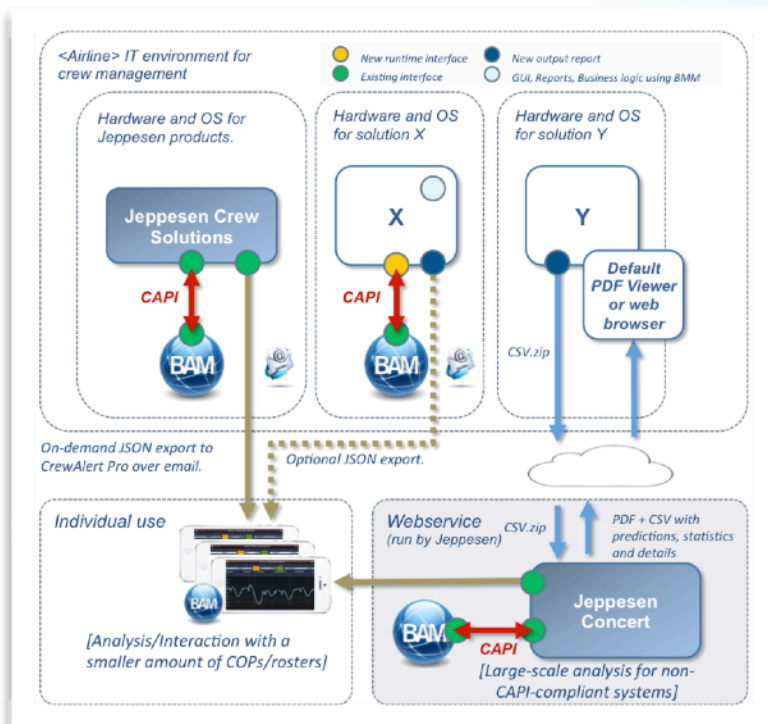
<Airline> IT environment for crew management

New runtime interface
Existing interface
New output report
GUI, Reports, Business logic using BMM

Hardware and OS for Jeppesen products.

Jeppesen Crew Solutions

CAPI

BAM

Hardware and OS for solution X

X

CAPI

BAM

Hardware and OS for solution Y

Y

Default PDF Viewer or web browser

CSV.zip

On-demand JSON export to CrewAlert Pro over email.

Optional JSON export.

Individual use

BAM

[Analysis/Interaction with a smaller amount of COPs/rosters]

Webservice
(run by Jeppesen)

CSV.zip

PDF + CSV with predictions, statistics and details

Jeppesen Concert

BAM

CAPI

[Large-scale analysis for non-CAPI-compliant systems]